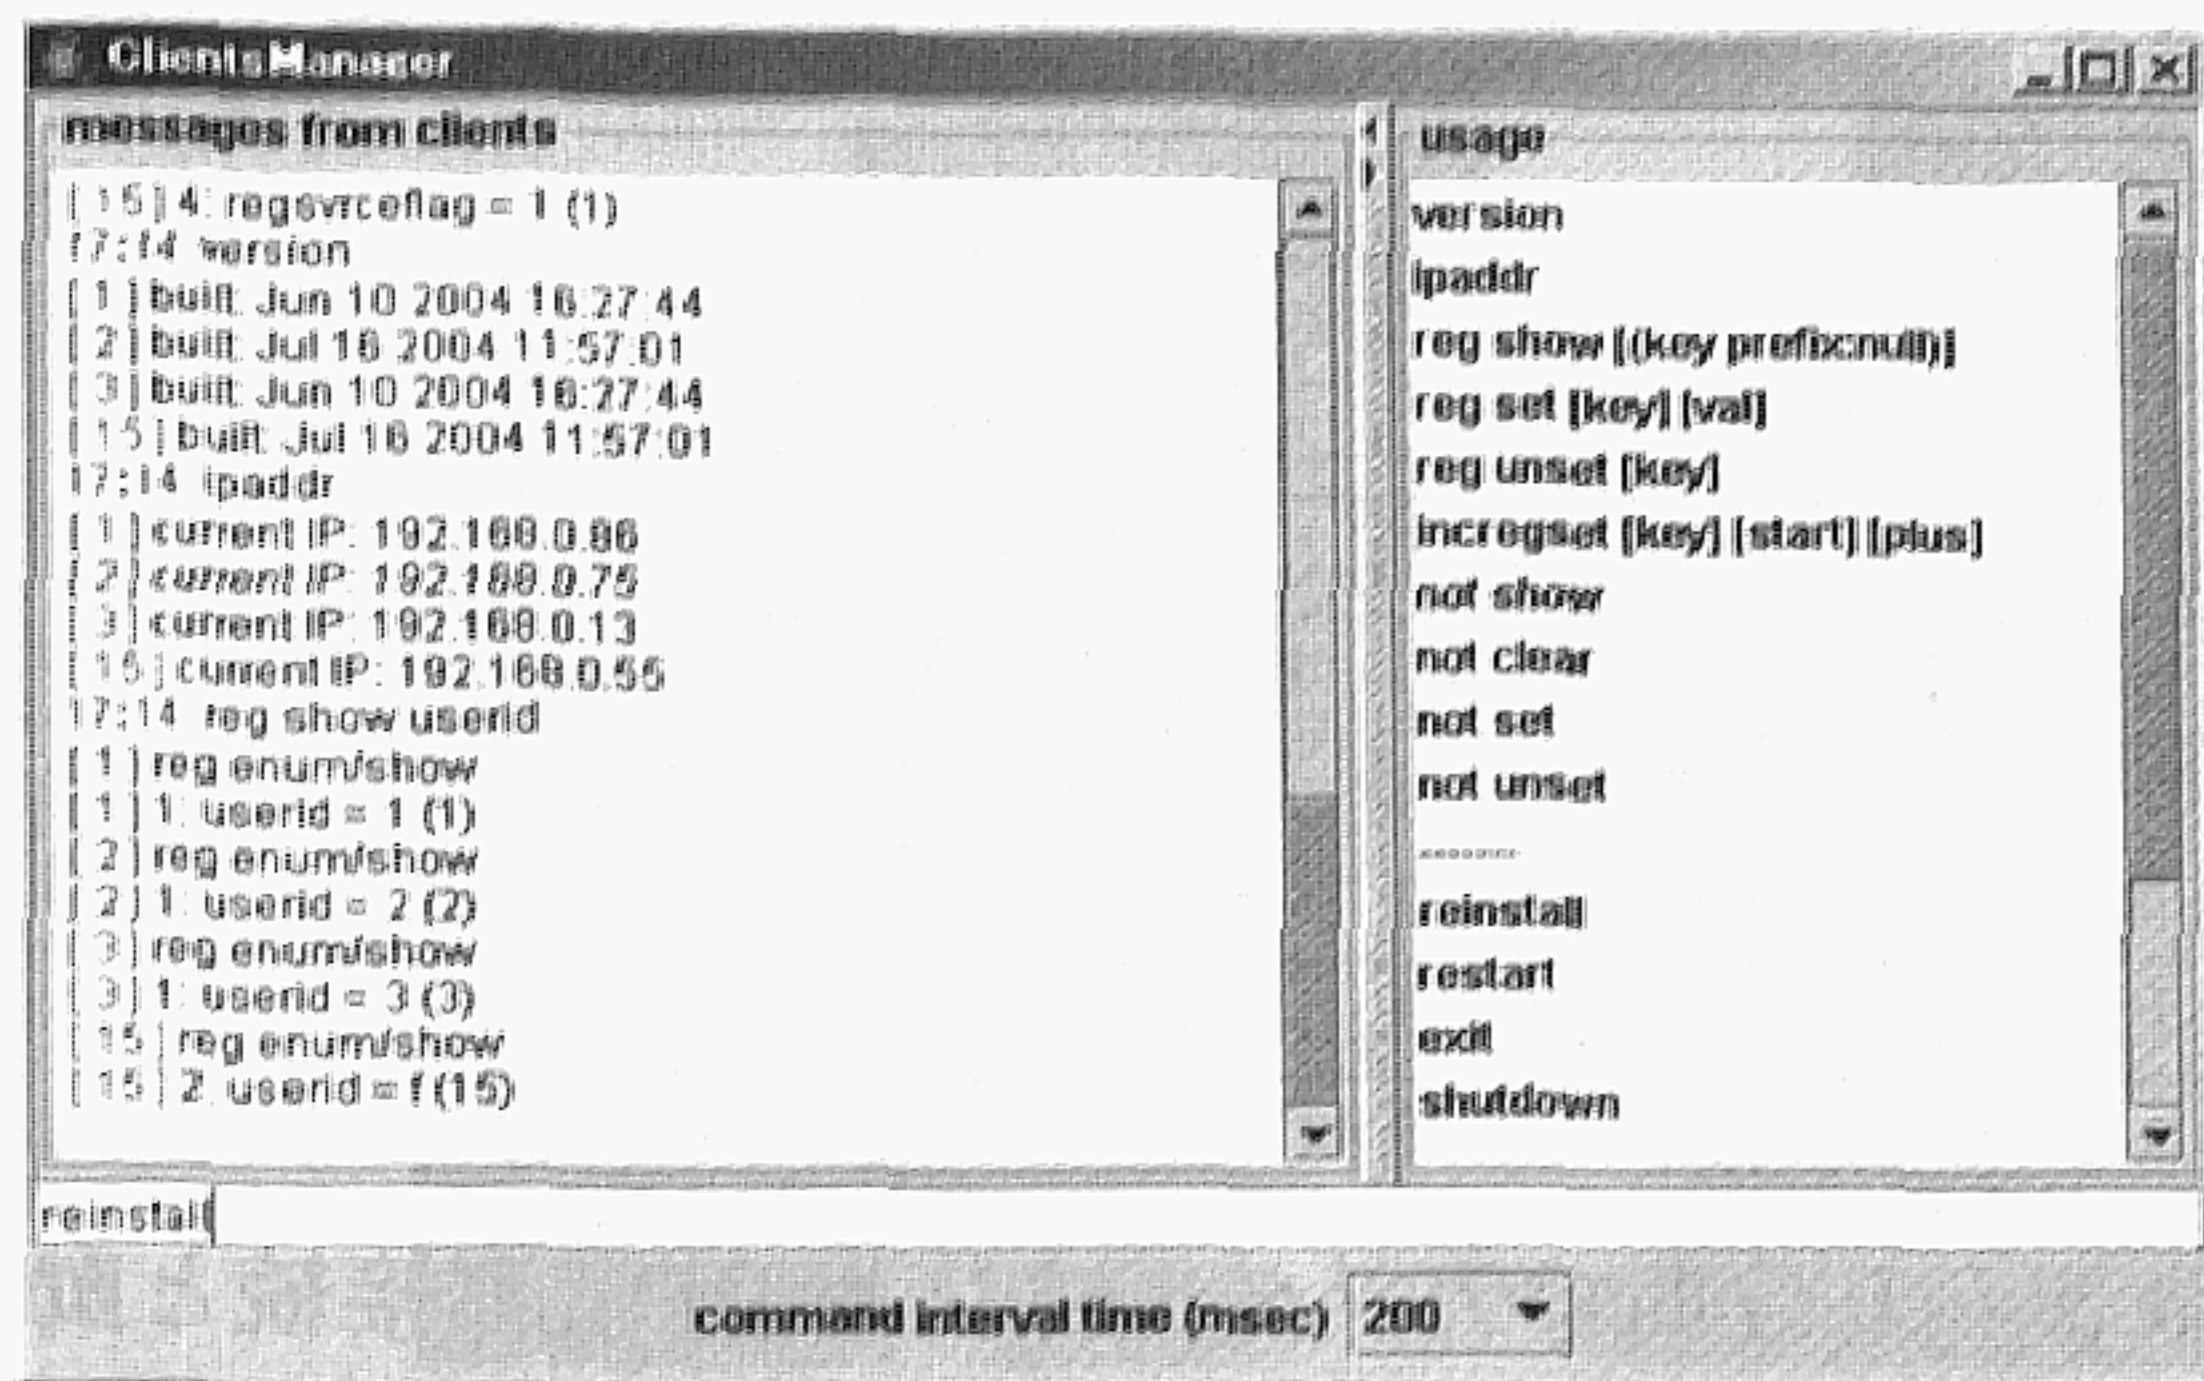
ClientsManager

messages from clients

[ 15 ] 4: regsvrceflag = 1 (1)
17:14 version
[ 1 ] built: Jun 10 2004 16:27:44
[ 2 ] built: Jul 16 2004 11:57:01
[ 3 ] built: Jun 10 2004 16:27:44
[ 15 ] built: Jul 16 2004 11:57:01
17:14 ipaddr
[ 1 ] current IP: 192.168.0.86
[ 2 ] current IP: 192.168.0.75
[ 3 ] current IP: 192.168.0.13
[ 15 ] current IP: 192.168.0.56
17:14 reg show userid
[ 1 ] reg enum/show
[ 1 ] 1: userid = 1 (1)
[ 2 ] reg enum/show
[ 2 ] 1: userid = 2 (2)
[ 3 ] reg enum/show
[ 3 ] 1: userid = 3 (3)
[ 15 ] reg enum/show
[ 15 ] 2: userid = f (15)

usage

version
ipaddr
reg show [(key prefix:null)]
reg set [key] [val]
reg unset [key]
incregset [key] [start] [plus]
not show
not clear
not set
not unset
--------
reinstall
restart
exit
shutdown

reinstall

command interval time (msec) 200